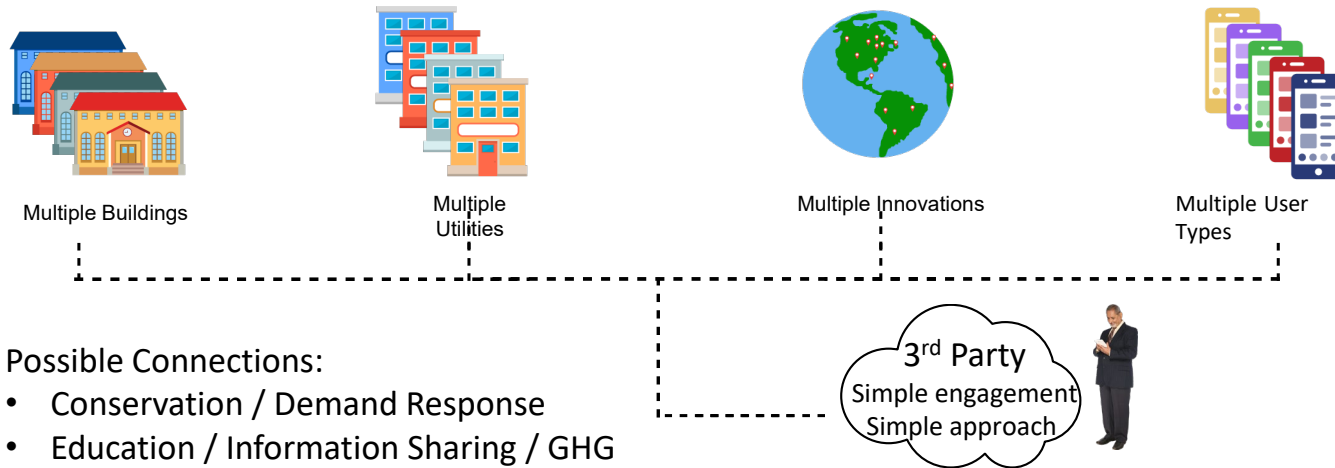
Multiple Buildings

Multiple Utilities

Multiple Innovations

Multiple User Types

Possible Connections:
• Conservation / Demand Response
• Education / Information Sharing / GHG

3$^{rd}$ Party
Simple engagement
Simple approach